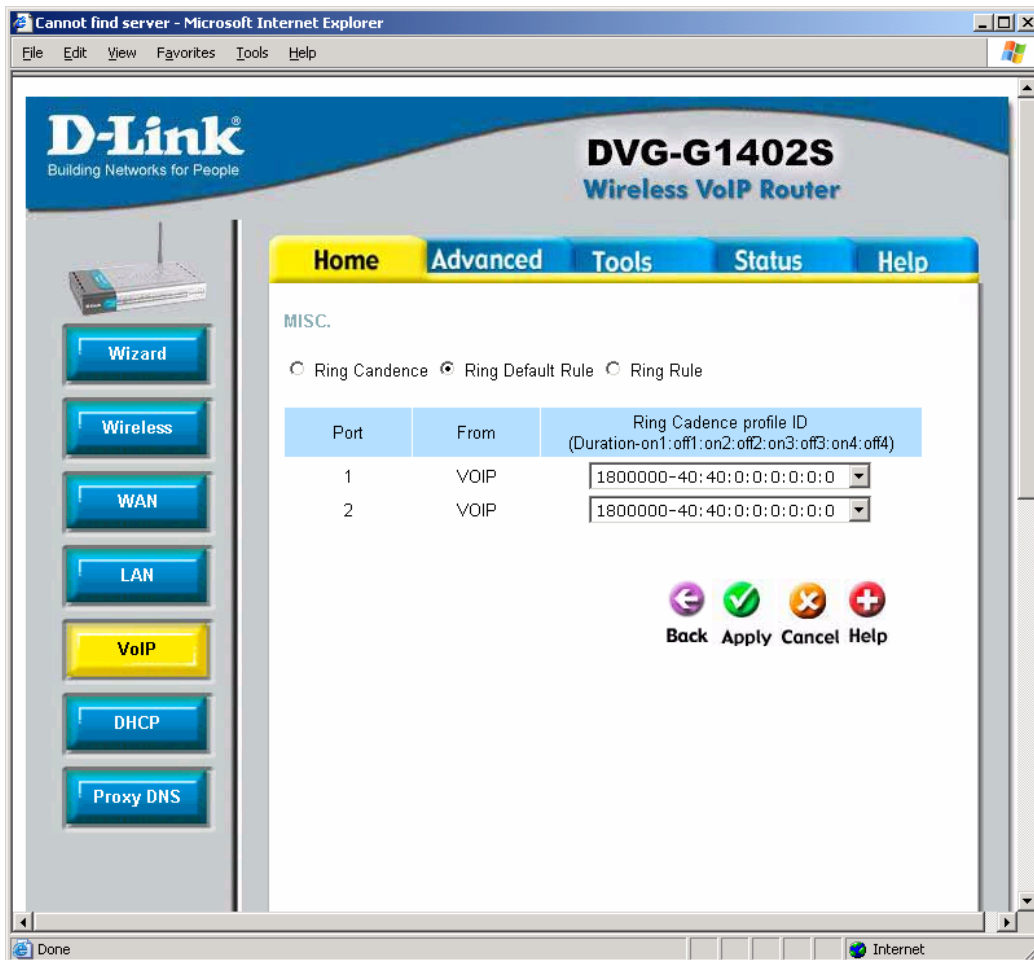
Cannot find server - Microsoft Internet Explorer

File Edit View Favorites Tools Help

D-Link
Building Networks for People

DVG-G1402S
Wireless VoIP Router

Home Advanced Tools Status Help

Wizard
Wireless
WAN
LAN
VoIP
DHCP
Proxy DNS

MISC.

Ring Candence Ring Default Rule Ring Rule

| Port | From | Ring Cadence profile ID (Duration-on1:off1:on2:off2:on3:off3:on4:off4) |
|---|---|---|
| 1 | VOIP | 1800000-40:40:0:0:0:0:0:0 |
| 2 | VOIP | 1800000-40:40:0:0:0:0:0:0 |

Back Apply Cancel Help

Done
Internet